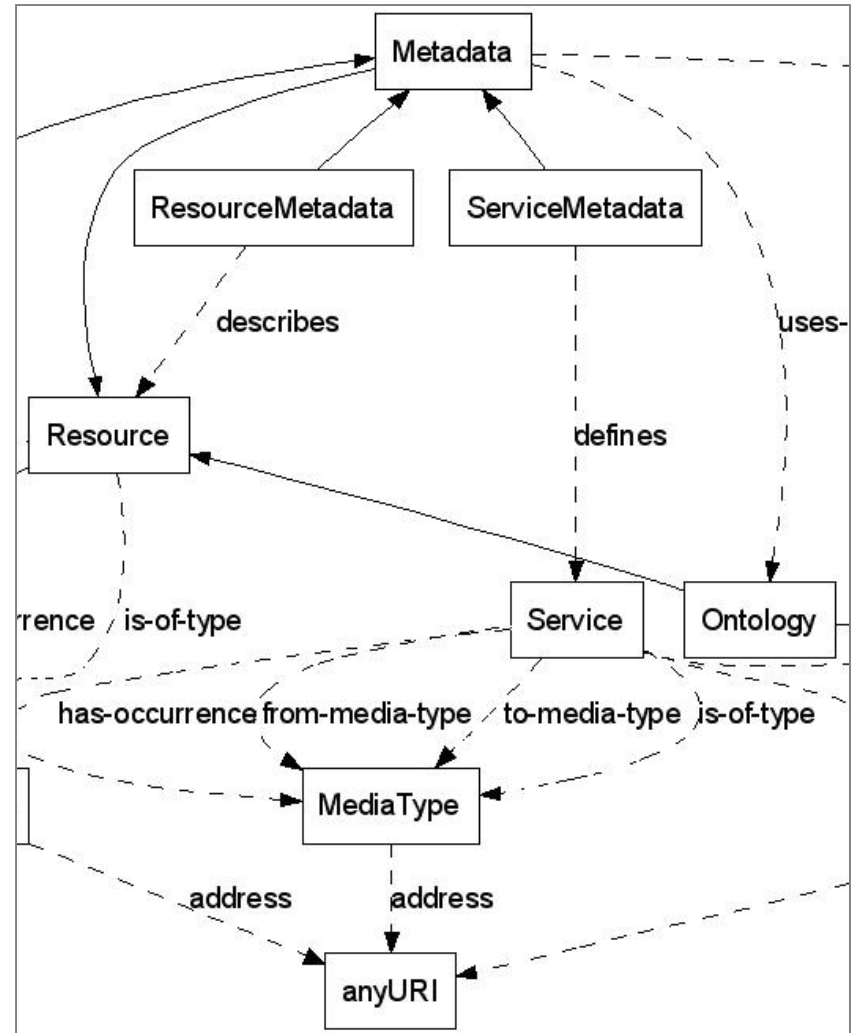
Metadata

ResourceMetadata

ServiceMetadata

describes

uses-

Resource

defines

rrence

is-of-type

Service

Ontology

has-occurrence

from-media-type

to-media-type

is-of-type

MediaType

address

address

anyURI